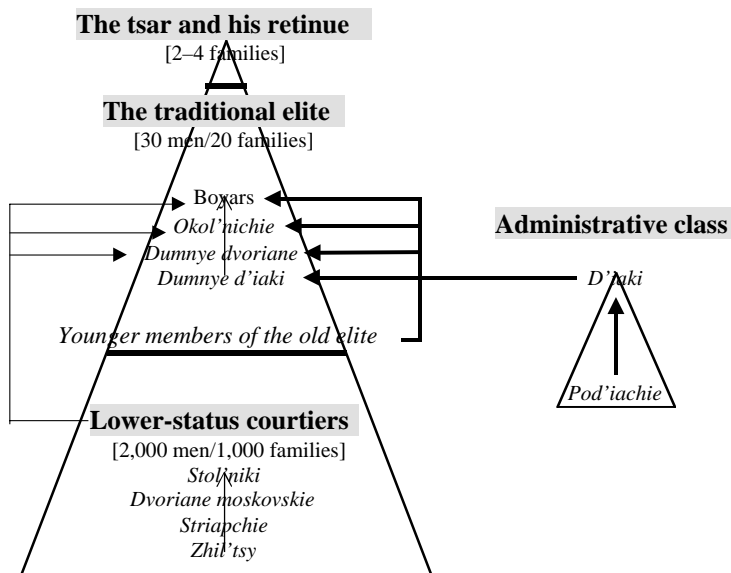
The tsar and his retinue
[2–4 families]

The traditional elite
[30 men/20 families]

Boyars
Okol'nichie
Dumnye dvoriane
Dumnye d'iaki

Younger members of the old elite

Administrative class

D'iaki

Pod'iachie

Lower-status courtiers
[2,000 men/1,000 families]
Stol'niki
Dvoriane moskovskie
Striapchie
Zhil'tsy